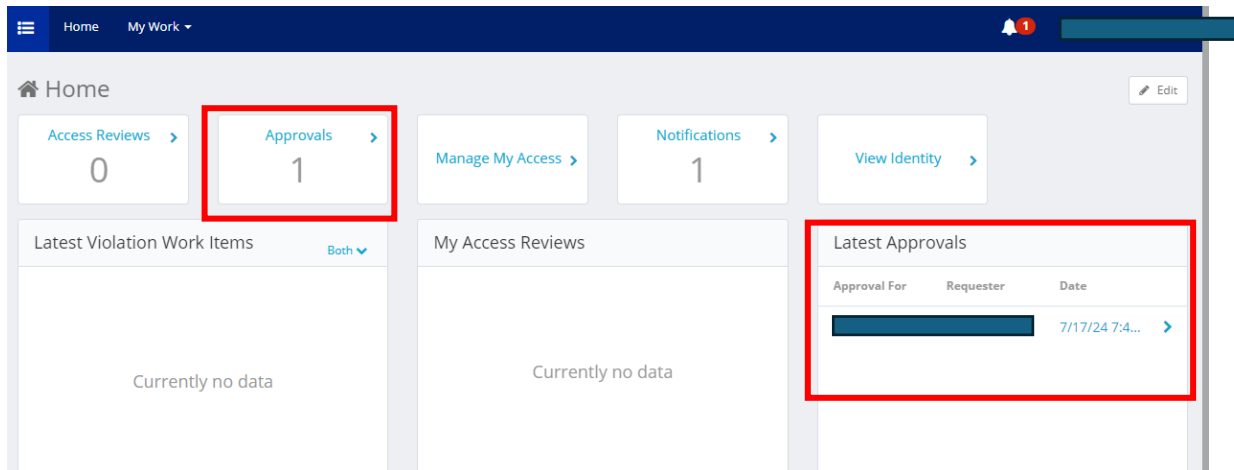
Home My Work

1

Home

Edit

Access Reviews
0

Approvals
1

Manage My Access

Notifications
1

View Identity

Latest Violation Work Items
Both

Currently no data

My Access Reviews

Currently no data

Latest Approvals

| Approval For | Requester | Date |
|---|---|---|
| | | 7/17/24 7:4... |